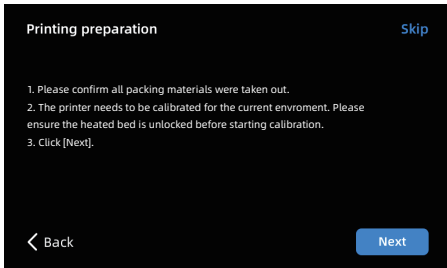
Printing preparation

Skip

1. Please confirm all packing materials were taken out.
2. The printer needs to be calibrated for the current envroment. Please ensure the heated bed is unlocked before starting calibration.
3. Click [Next].

Back

Next